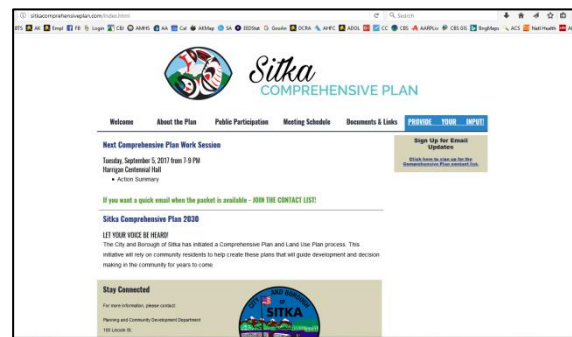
sitkacomprehensiveplan.com/index2.html

Search

BTS AK Empl FB Login CBI AMHS AA Cal AKMap SA EEDStat Goosle DCRA AHFC ADOL CC CBC AARPLiv CBS GIS BingMaps ACS Natl Health

Sitka
COMPREHENSIVE PLAN

Welcome | About the Plan | Public Participation | Meeting Schedule | Documents & Links | PROVIDE YOUR INPUT!

Next Comprehensive Plan Work Session

Tuesday, September 5, 2017 from 7-9 PM
Harrigan Centennial Hall
• Action Summary

If you want a quick email when the packet is available - JOIN THE CONTACT LIST!

Sitka Comprehensive Plan 2030

LET YOUR VOICE BE HEARD!
The City and Borough of Sitka has initiated a Comprehensive Plan and Land Use Plan process. This initiative will rely on community residents to help create these plans that will guide development and decision making in the community for years to come.

Sign Up for Email Updates

Click here to sign up for the Comprehensive Plan contact list.

Stay Connected

For more information, please contact:

Planning and Community Development Department
100 Lincoln St.

CITY AND BOROUGH OF SITKA